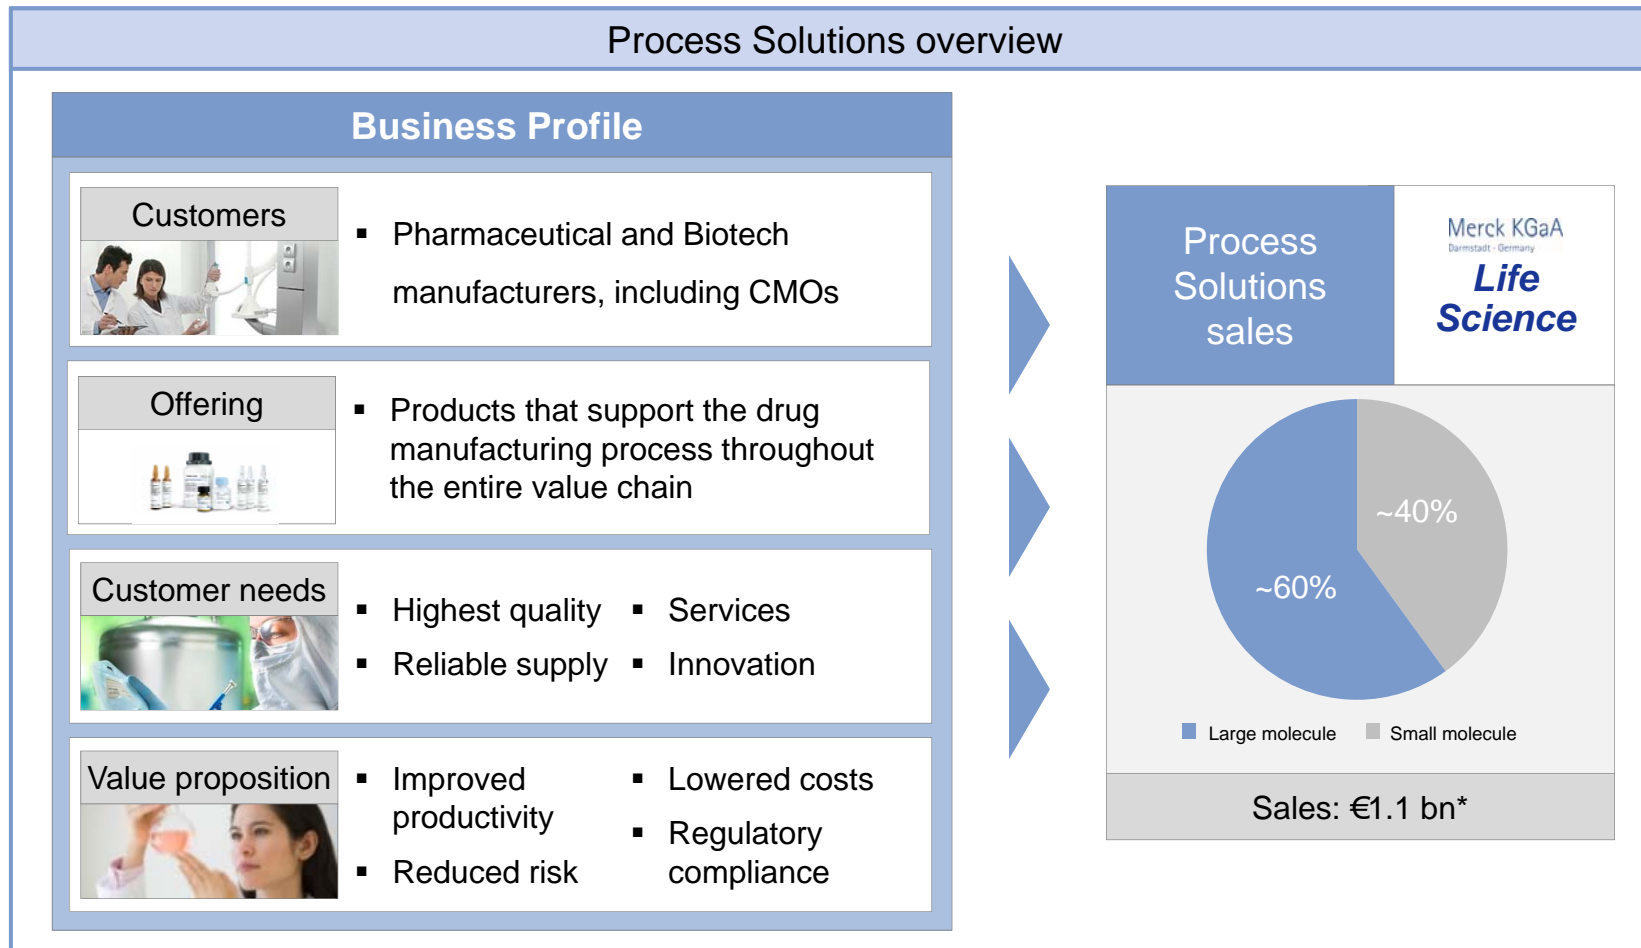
Process Solutions overview

Business Profile

Customers
- Pharmaceutical and Biotech manufacturers, including CMOs

Offering
- Products that support the drug manufacturing process throughout the entire value chain

Customer needs
- Highest quality
- Reliable supply
- Services
- Innovation

Value proposition
- Improved productivity
- Reduced risk
- Lowered costs
- Regulatory compliance

Process Solutions sales

Merck KGaA
Darmstadt · Germany
Life Science

~40%
~60%

Large molecule
Small molecule

Sales: €1.1 bn*